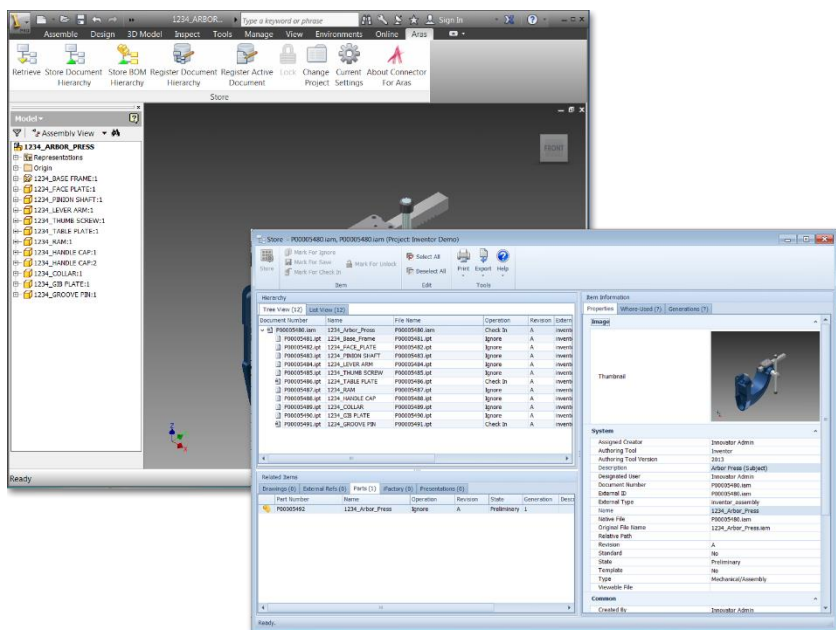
1234_ARBOR... Type a keyword or phrase Sign In

Assemble Design 3D Model Inspect Tools Manage View Environments Online Aras

Retrieve Store Document Hierarchy Store BOM Hierarchy Register Document Hierarchy Register Active Document Lock Change Project Current Settings About Connector For Aras

Store

Model

Assembly View

1234_ARBOR_PRESS
Representations
Origin
1234_BASE FRAME:1
1234_FACE PLATE:1
1234_PINION SHAFT:1
1234_LEVER ARM:1
1234_THUMB SCREW:1
1234_TABLE PLATE:1
1234_RAM:1
1234_HANDLE CAP:1
1234_HANDLE CAP:2
1234_COLLAR:1
1234_GIB PLATE:1
1234_GROOVE PIN:1

FRONT

Ready

Store - P00005480.iam, P00005480.iam (Project: Inventor Demo)

Store Mark For Ignore Mark For New Mark For Check In Mark For Unlock Select All Deselect All Print Export Help

Item Edit Tools

Hierarchy

Tree View (12) List View (12)

| Document Number | Name | File Name | Operation | Revision | Extern |
|---|---|---|---|---|---|
| P00005480.iam | 1234_Arbor_Press | P00005480.iam | Check In | A | invent |
| P00005481.ipt | 1234_Base_Frame | P00005481.ipt | Ignore | A | invent |
| P00005482.ipt | 1234_FACE PLATE | P00005482.ipt | Ignore | A | invent |
| P00005483.ipt | 1234_PINION SHAFT | P00005483.ipt | Ignore | A | invent |
| P00005484.ipt | 1234_LEVER ARM | P00005484.ipt | Ignore | A | invent |
| P00005485.ipt | 1234_THUMB SCREW | P00005485.ipt | Ignore | A | invent |
| P00005486.ipt | 1234_TABLE PLATE | P00005486.ipt | Check In | A | invent |
| P00005487.ipt | 1234_RAM | P00005487.ipt | Ignore | A | invent |
| P00005488.ipt | 1234_HANDLE CAP | P00005488.ipt | Ignore | A | invent |
| P00005489.ipt | 1234_COLLAR | P00005489.ipt | Ignore | A | invent |
| P00005490.ipt | 1234_GIB PLATE | P00005490.ipt | Ignore | A | invent |
| P00005491.ipt | 1234_GROOVE PIN | P00005491.ipt | Check In | A | invent |

Related Items

Drawings (0) External Refs (0) Parts (1) Factory (0) Presentations (0)

| Part Number | Name | Operation | Revision | State | Generation | Desc |
|---|---|---|---|---|---|---|
| P00005492 | 1234_Arbor_Press | Ignore | A | Preliminary | 1 | |

Item Information

Properties Where-Used (7) Generations (7)

Image

Thumbnail

System

| Assigned Creator | Innovator Admin |
|---|---|
| Authoring Tool | Inventor |
| Authoring Tool Version | 2013 |
| Description | Arbor Press (Subject) |
| Designated User | Innovator Admin |
| Document Number | P00005480.iam |
| External ID | P00005480.iam |
| External Type | inventor_assembly |
| Name | 1234_Arbor_Press |
| Native File | P00005480.iam |
| Original File Name | 1234_Arbor_Press.iam |
| Relative Path | |
| Revision | A |
| Standard | No |
| State | Preliminary |
| Template | No |
| Type | Mechanical/Assembly |
| Viewable File | |

Common

Created By Innovator Admin

Ready.